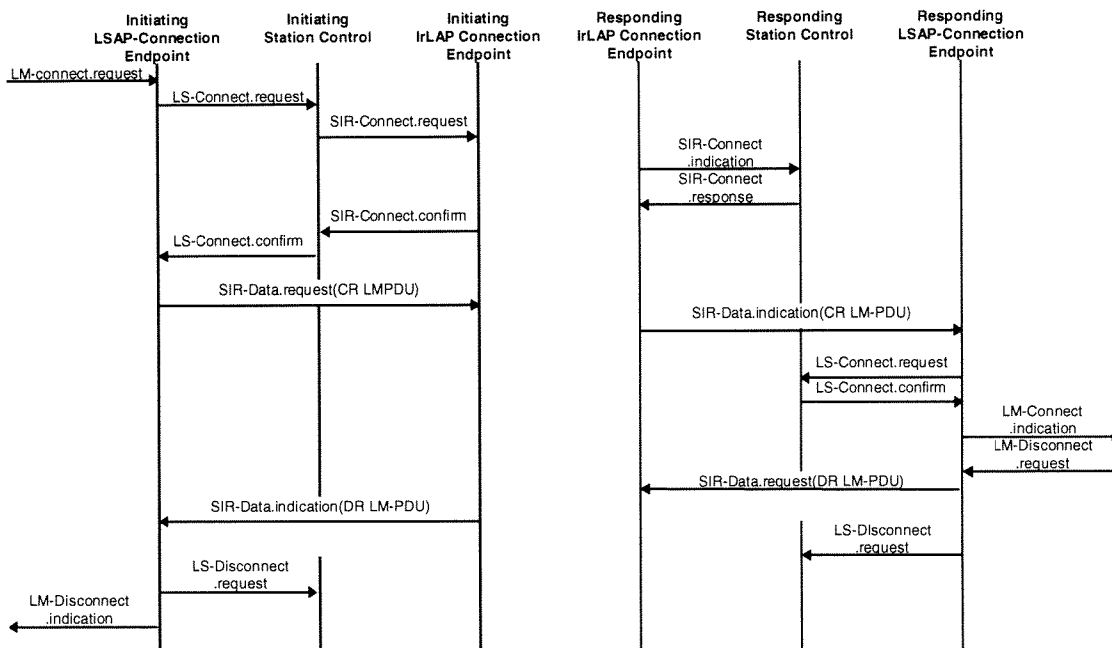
Initiating LSAP-Connection Endpoint

Initiating Station Control

Initiating IrLAP Connection Endpoint

Responding IrLAP Connection Endpoint

Responding Station Control

Responding LSAP-Connection Endpoint

LM-connect.request

LS-Connect.request

SIR-Connect.request

SIR-Connect .indication

SIR-Connect .response

SIR-Connect.confirm

LS-Connect.confirm

SIR-Data.request(CR LMPDU)

SIR-Data.indication(CR LM-PDU)

LS-Connect.request

LS-Connect.confirm

LM-Connect .indication

LM-Disconnect .request

SIR-Data.request(DR LM-PDU)

SIR-Data.indication(DR LM-PDU)

LS-DIsconnect .request

LS-Disconnect .request

LM-Disconnect .indication